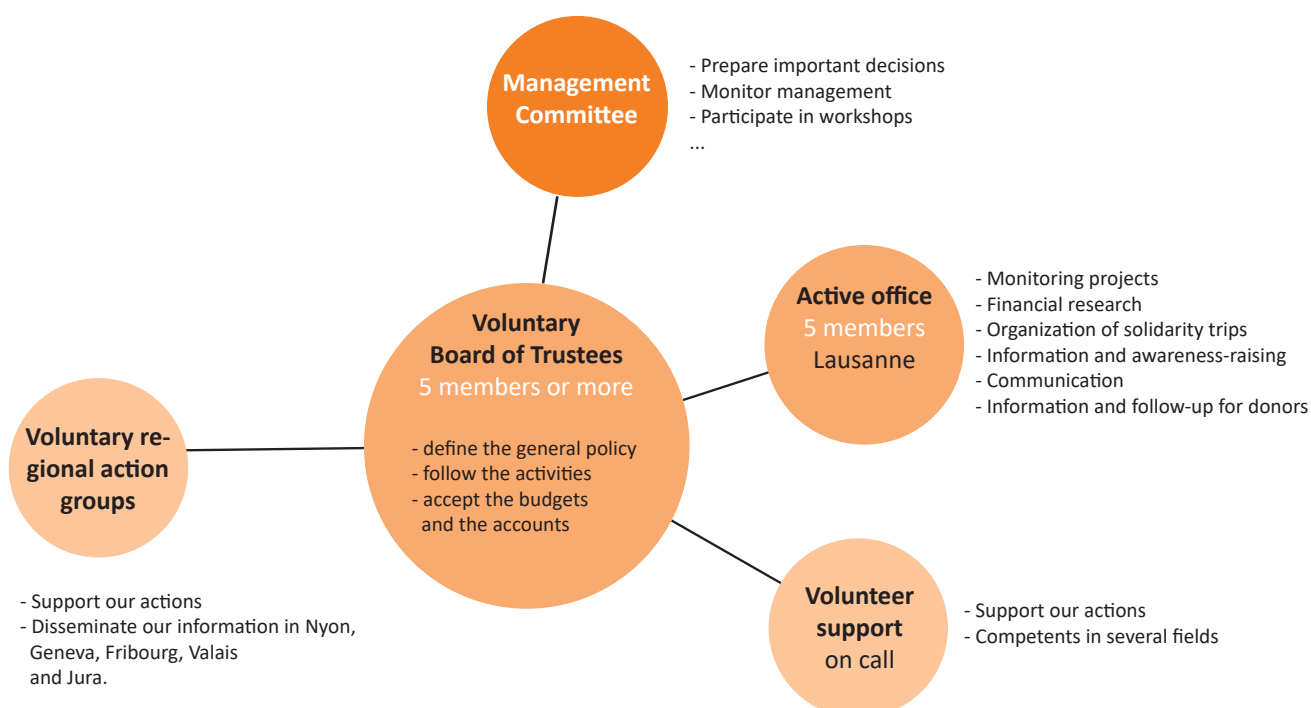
Management Committee

- Prepare important decisions
- Monitor management
- Participate in workshops
...

Active office
5 members
Lausanne

- Monitoring projects
- Financial research
- Organization of solidarity trips
- Information and awareness-raising
- Communication
- Information and follow-up for donors

Voluntary Board of Trustees
5 members or more

- define the general policy
- follow the activities
- accept the budgets and the accounts

Voluntary regional action groups

- Support our actions
- Disseminate our information in Nyon, Geneva, Fribourg, Valais and Jura.

Volunteer support
on call

- Support our actions
- Competents in several fields